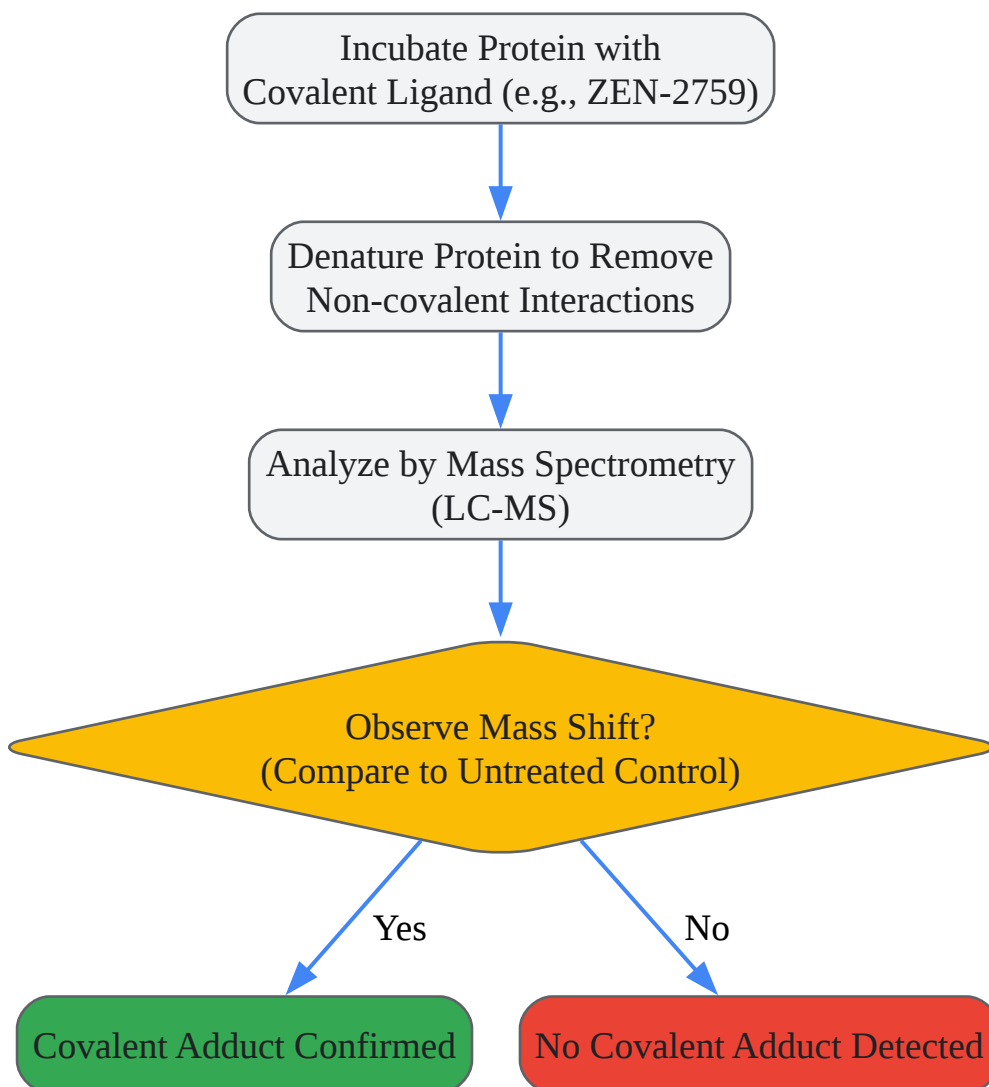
Incubate Protein with Covalent Ligand (e.g., ZEN-2759)

Denature Protein to Remove Non-covalent Interactions

Analyze by Mass Spectrometry (LC-MS)

Observe Mass Shift? (Compare to Untreated Control)

Yes

No

Covalent Adduct Confirmed

No Covalent Adduct Detected